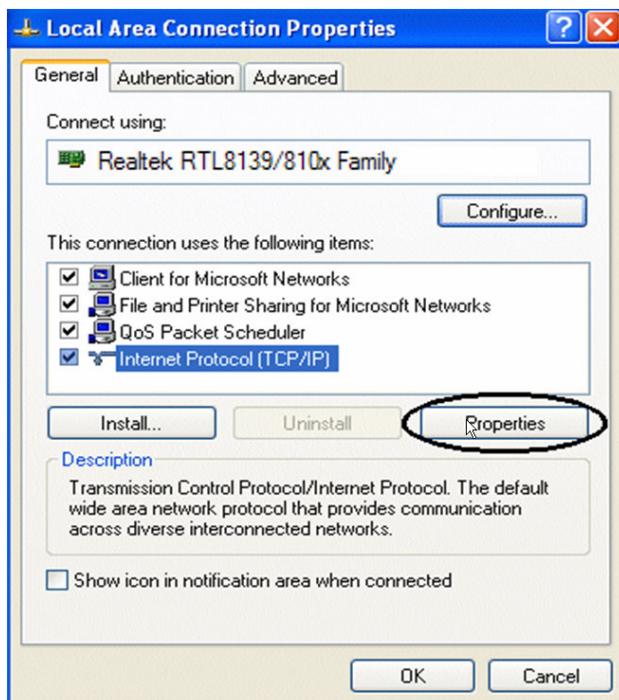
Local Area Connection Properties

General | Authentication | Advanced

Connect using:

Realtek RTL8139/810x Family

Configure...

This connection uses the following items:

Client for Microsoft Networks
File and Printer Sharing for Microsoft Networks
QoS Packet Scheduler
Internet Protocol (TCP/IP)

Install... | Uninstall | Properties

Description

Transmission Control Protocol/Internet Protocol. The default wide area network protocol that provides communication across diverse interconnected networks.

Show icon in notification area when connected

OK | Cancel